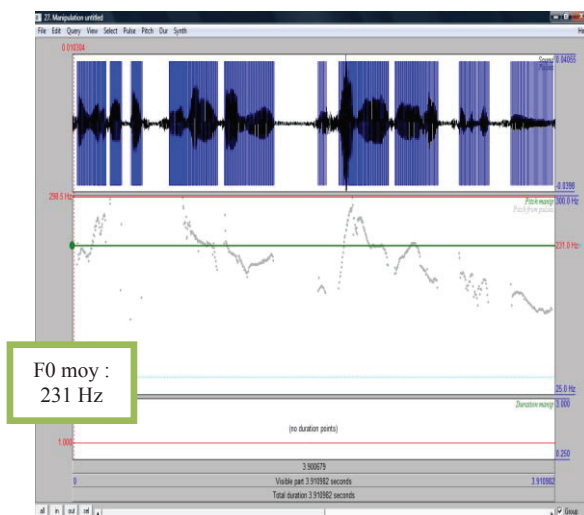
27. Manipulation untitled

File Edit Query View Select Pulse Pitch Dur Synth

He

0.010384

Sound
Pulses

0.04055

-0.0398

298.5 Hz

Pitch manip
Pitch from pulses

300.0 Hz

231.0 Hz

25.0 Hz

F0 moy : 231 Hz

Duration manip

0.000

(no duration points)

1.000

0.250

3.900679

0

Visible part 3.910982 seconds

3.910982

Total duration 3.910982 seconds

all in out bak

Group